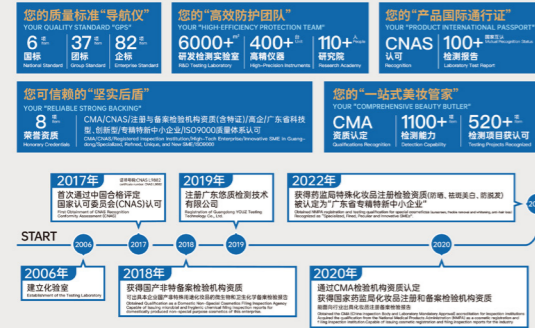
您的质量标准"导航仪"
YOUR QUALITY STANDARD "GPS"
6 项
国标
National Standard
37 项
团标
Group Standard
82 项
企标
Enterprise Standard

您的"高效防护团队"
YOUR "HIGH-EFFICIENCY PROTECTION TEAM"
6000+ 人
研发检测类团队
R&D Testing Laboratory
400+ 台
高精仪器
High-Precision Instruments
110+ 人
研究院
Research Academy

您的"产品国际通行证"
YOUR "PRODUCT INTERNATIONAL PASSPORT"
CNAS
认可
Recognition
100+ 份
检测报告
Laboratory Test Report

您可信赖的"坚实后盾"
YOUR "RELIABLE STRONG BACKING"
8 项
荣誉资质
Honorary Credentials
CMA/CNAS/注册与备案检验机构资质(含特证)/高企/广东省科技型、创新型/专精特新中小企业/ISO9000质量体系认证
CMA/CNAS/Registered Inspection Institution Qualification (Including Special Certificates)/High-Tech Enterprise/Innovative SME in Guangdong/Specialized, Refined, Unique, and New SME/ISO9000

您的"一站式美妆管家"
YOUR "COMPREHENSIVE BEAUTY BUTLER"
CMA
资质认定
Qualifications Recognition
1100+ 项
检测能力
Detection Capability
520+ 项
检测项目获认可
Testing Projects Recognized

2017年
证书号码 CNAS L0982
首次通过中国合格评定国家认可委员会(CNAS)认可
First Obtainment of CNAS Recognition Conformity Assessment (CNAS)

2019年
注册广东悠质检测技术有限公司
Registration of Guangdong YOUZ Testing Technology Co., Ltd.

2022年
获得药监局特殊化妆品注册检验资质(防晒、祛斑美白、防脱发)
被认定为"广东省专精特新中小企业"
Obtained NMPA registration and testing qualification for special cosmetics (sunscreen, freckle removal and whitening, anti-hair loss)
Recognized as "Specialized, Refined, Peculiar and Innovative SMEs"

START
2006
2017
2018
2019
2020

2006年
建立化验室
Establishment of the Testing Laboratory

2018年
获得国产非特备案检验机构资质
可出具本企业国产非特殊用途化妆品的备案检验报告
Obtained Qualification as a Domestic Non-Special Cosmetics Filing Inspection Agency
Capable of issuing filing inspection reports for domestically produced non-special-purpose cosmetics

2020年
通过CMA检验检测机构资质认定
获得国家药监局化妆品注册和备案检验检测机构资质
Obtained the CMA Inspection Body and Laboratory Mandatory Approval accreditation for inspection institutions
Acquired the qualification from the National Medical Products Administration (NMPA) as a cosmetic registration and filing inspection institution Capable of issuing cosmetic registration and filing inspection reports for the industry.